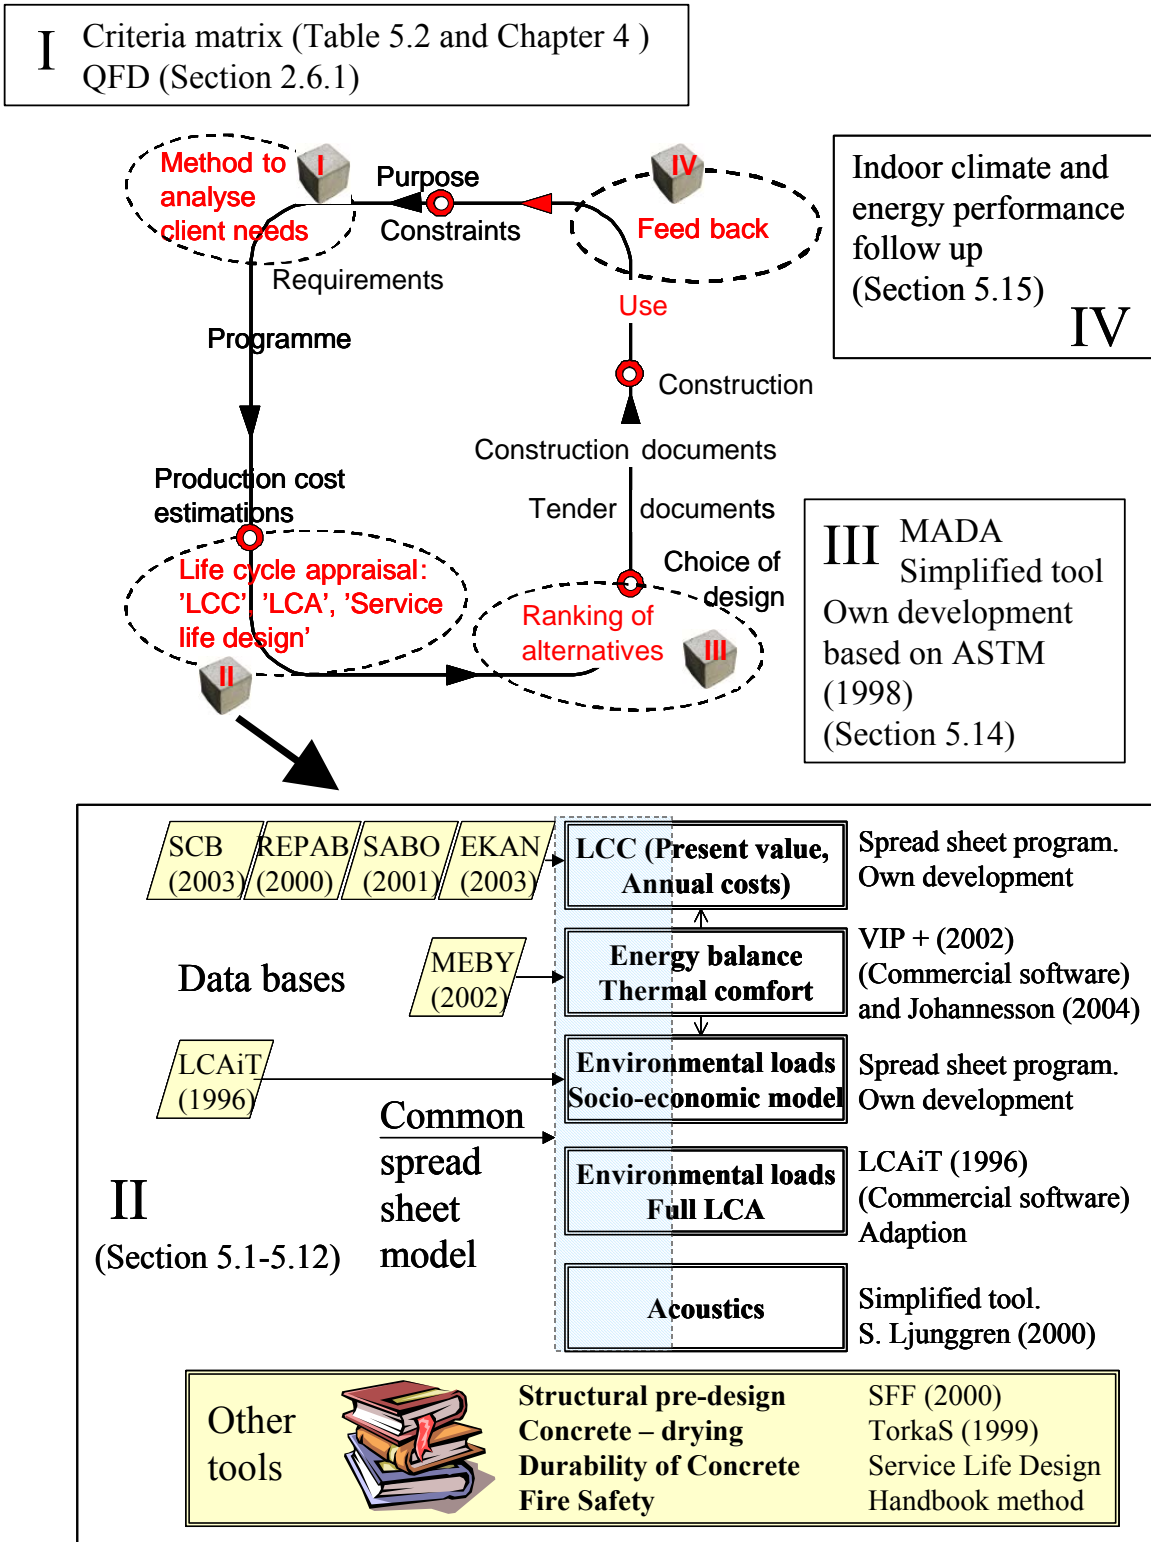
I Criteria matrix (Table 5.2 and Chapter 4 )
QFD (Section 2.6.1)

Method to analyse client needs I

Purpose

Constraints

IV

Feed back

Indoor climate and energy performance follow up (Section 5.15) IV

Requirements

Programme

Use

Construction

Construction documents

Production cost estimations

Tender documents

Choice of design

III MADA Simplified tool Own development based on ASTM (1998) (Section 5.14)

Life cycle appraisal: 'LCC', 'LCA', 'Service life design'

II

Ranking of alternatives III

SCB (2003)

REPAB (2000)

SABO (2001)

EKAN (2003)

LCC (Present value, Annual costs)

Spread sheet program. Own development

Data bases

MEBY (2002)

Energy balance Thermal comfort

VIP + (2002) (Commercial software) and Johannesson (2004)

LCAiT (1996)

Environmental loads Socio-economic model

Spread sheet program. Own development

Common spread sheet model

Environmental loads Full LCA

LCAiT (1996) (Commercial software) Adaption

II
(Section 5.1-5.12)

Acoustics

Simplified tool. S. Ljunggren (2000)

Other tools

Structural pre-design
Concrete – drying
Durability of Concrete
Fire Safety

SFF (2000)
TorkaS (1999)
Service Life Design
Handbook method